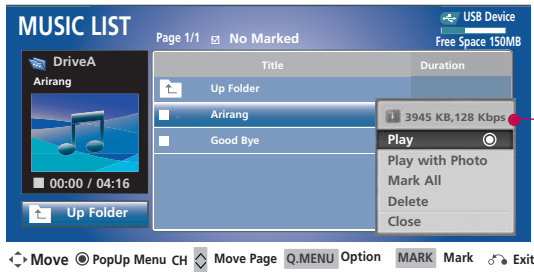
MUSIC LIST

Page 1/1 No Marked

USB Device
Free Space 150MB

DriveA
Arirang

00:00 / 04:16

Up Folder

| Title | Duration |
|---|---|
| Up Folder | |
| Arirang | |
| Good Bye | |

3945 KB,128 Kbps
Play
Play with Photo
Mark All
Delete
Close

Move PopUp Menu CH Move Page Q.MENU Option MARK Mark Exit